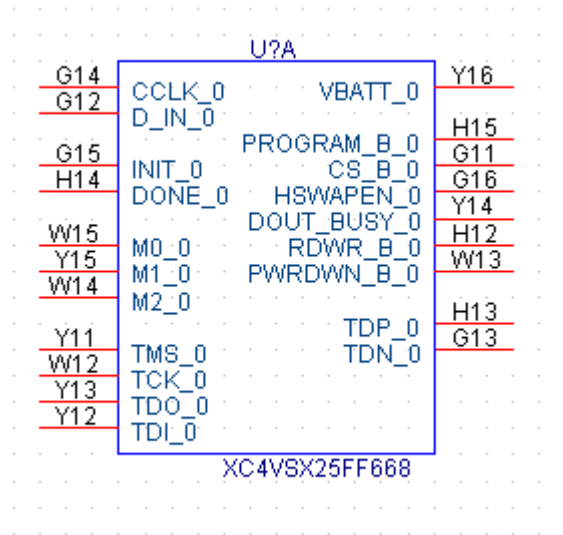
U?A

G14 CCLK_0
G12 D_IN_0
G15 INIT_0
H14 DONE_0
W15 M0_0
Y15 M1_0
W14 M2_0
Y11 TMS_0
W12 TCK_0
Y13 TDO_0
Y12 TDI_0

VBATT_0 Y16
PROGRAM_B_0 H15
CS_B_0 G11
HSWAPEN_0 G16
DOUT_BUSY_0 Y14
RDWR_B_0 H12
PWRDWN_B_0 W13
TDP_0 H13
TDN_0 G13

XC4VSX25FF668